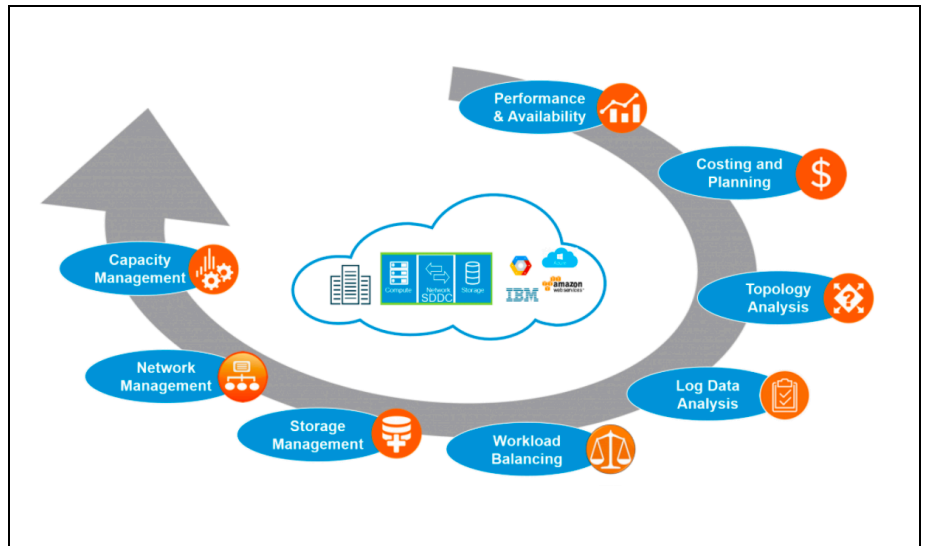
Performance & Availability

Costing and Planning

Topology Analysis

Log Data Analysis

Workload Balancing

Storage Management

Network Management

Capacity Management

Compute

Network SDDC

Storage

IBM

amazon web services